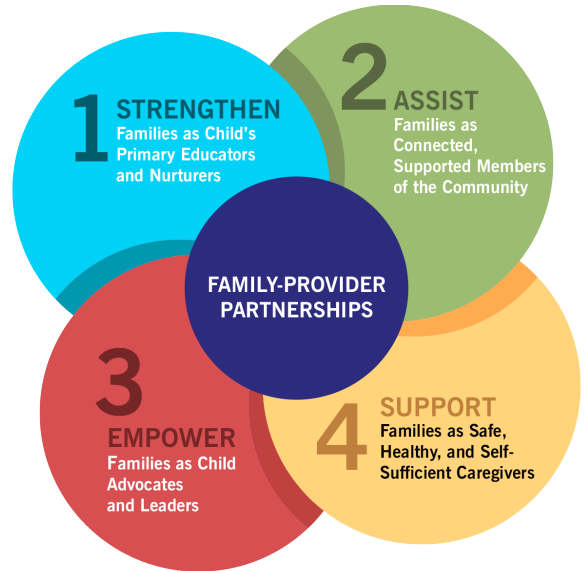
1 STRENGTHEN
Families as Child's Primary Educators and Nurturers

2 ASSIST
Families as Connected, Supported Members of the Community

FAMILY-PROVIDER PARTNERSHIPS

3 EMPOWER
Families as Child Advocates and Leaders

4 SUPPORT
Families as Safe, Healthy, and Self-Sufficient Caregivers